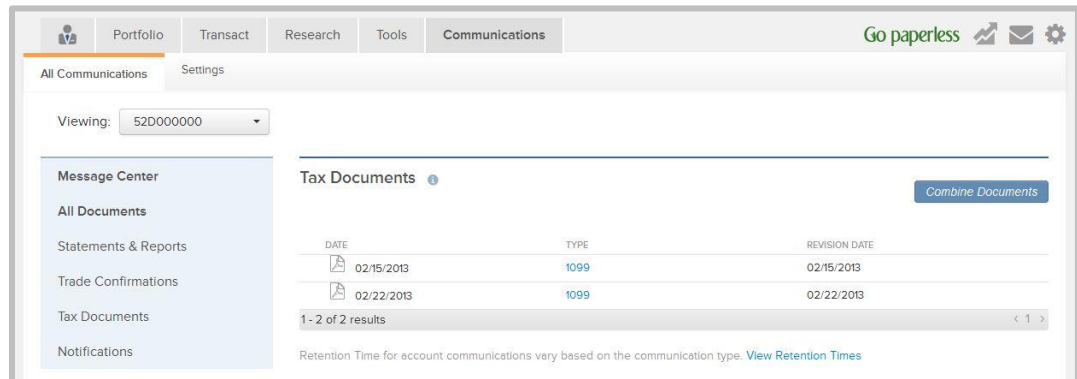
Portfolio Transact Research Tools Communications

Go paperless

All Communications Settings

Viewing: 52D000000

Message Center

All Documents

Statements & Reports

Trade Confirmations

Tax Documents

Notifications

Tax Documents

Combine Documents

| DATE | TYPE | REVISION DATE |
|---|---|---|
| 02/15/2013 | 1099 | 02/15/2013 |
| 02/22/2013 | 1099 | 02/22/2013 |

1 - 2 of 2 results

< 1 >

Retention Time for account communications vary based on the communication type. View Retention Times